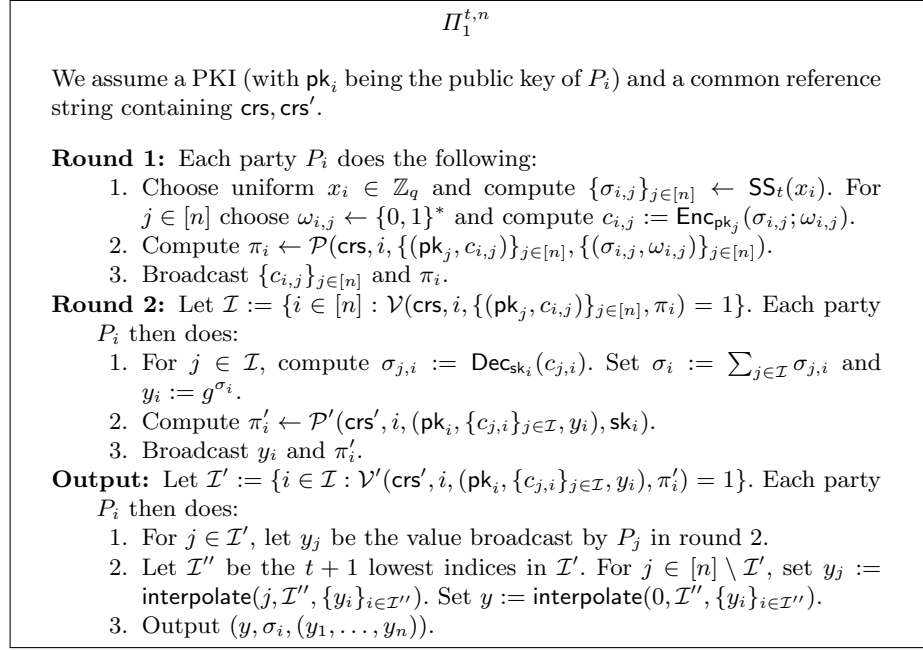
$\Pi_1^{t,n}$

We assume a PKI (with $\mathsf{pk}_i$ being the public key of $P_i$) and a common reference string containing $\mathsf{crs}, \mathsf{crs}'$.

**Round 1:** Each party $P_i$ does the following:
1. Choose uniform $x_i \in \mathbb{Z}_q$ and compute $\{\sigma_{i,j}\}_{j\in[n]} \leftarrow \mathsf{SS}_t(x_i)$. For $j \in [n]$ choose $\omega_{i,j} \leftarrow \{0,1\}^*$ and compute $c_{i,j} := \mathsf{Enc}_{\mathsf{pk}_j}(\sigma_{i,j}; \omega_{i,j})$.
2. Compute $\pi_i \leftarrow \mathcal{P}(\mathsf{crs}, i, \{(\mathsf{pk}_j, c_{i,j})\}_{j\in[n]}, \{(\sigma_{i,j}, \omega_{i,j})\}_{j\in[n]})$.
3. Broadcast $\{c_{i,j}\}_{j\in[n]}$ and $\pi_i$.

**Round 2:** Let $\mathcal{I} := \{i \in [n] : \mathcal{V}(\mathsf{crs}, i, \{(\mathsf{pk}_j, c_{i,j})\}_{j\in[n]}, \pi_i) = 1\}$. Each party $P_i$ then does:
1. For $j \in \mathcal{I}$, compute $\sigma_{j,i} := \mathsf{Dec}_{\mathsf{sk}_i}(c_{j,i})$. Set $\sigma_i := \sum_{j\in\mathcal{I}} \sigma_{j,i}$ and $y_i := g^{\sigma_i}$.
2. Compute $\pi_i' \leftarrow \mathcal{P}'(\mathsf{crs}', i, (\mathsf{pk}_i, \{c_{j,i}\}_{j\in\mathcal{I}}, y_i), \mathsf{sk}_i)$.
3. Broadcast $y_i$ and $\pi_i'$.

**Output:** Let $\mathcal{I}' := \{i \in \mathcal{I} : \mathcal{V}'(\mathsf{crs}', i, (\mathsf{pk}_i, \{c_{j,i}\}_{j\in\mathcal{I}}, y_i), \pi_i') = 1\}$. Each party $P_i$ then does:
1. For $j \in \mathcal{I}'$, let $y_j$ be the value broadcast by $P_j$ in round 2.
2. Let $\mathcal{I}''$ be the $t+1$ lowest indices in $\mathcal{I}'$. For $j \in [n] \setminus \mathcal{I}'$, set $y_j := \mathsf{interpolate}(j, \mathcal{I}'', \{y_i\}_{i\in\mathcal{I}''})$. Set $y := \mathsf{interpolate}(0, \mathcal{I}'', \{y_i\}_{i\in\mathcal{I}''})$.
3. Output $(y, \sigma_i, (y_1, \ldots, y_n))$.